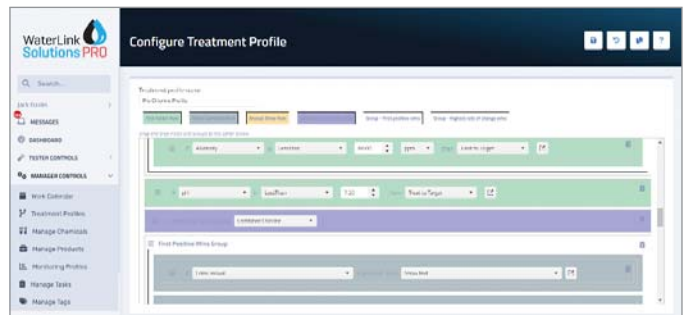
WaterLink Solutions PRO

Configure Treatment Profile

Search...

MESSAGES

DASHBOARD

TESTER CONTROLS

MANAGER CONTROLS

Work Calendar

Treatment Profiles

Manage Chemicals

Manage Products

Monitoring Profiles

Manage Tasks

Manage Tags

Treatment profile name

Pool Chemistry Profile

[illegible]

Group - First positive wins

Group - Highest sum of change wins

Alkalinity

ppm

pH

Less Than

7.20

First Positive Wins Group